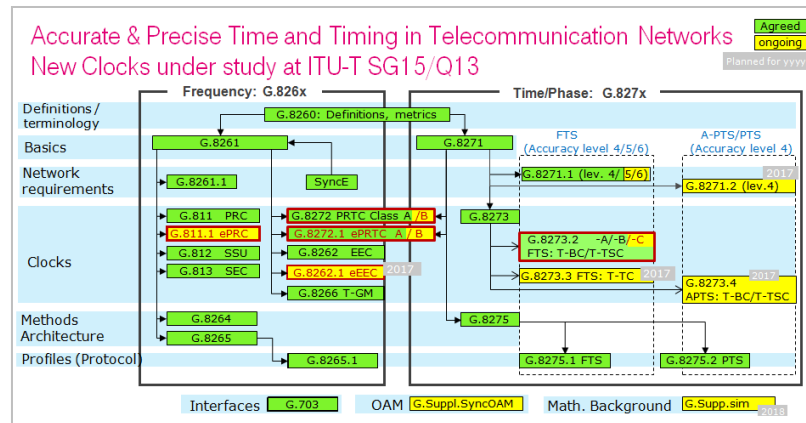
Accurate & Precise Time and Timing in Telecommunication Networks
New Clocks under study at ITU-T SG15/Q13

Agreed
ongoing
Planned for yyyy

Frequency: G.826x

Time/Phase: G.827x

Definitions / terminology
G.8260: Definitions, metrics

Basics
G.8261
G.8271

FTS (Accuracy level 4/5/6)
A-PTS/PTS (Accuracy level 4)

Network requirements
G.8261.1
SyncE
G.8271.1 (lev. 4/ 5/6)
2017
G.8271.2 (lev.4)

Clocks
G.811 PRC
G.811.1 ePRC
G.812 SSU
G.813 SEC
G.8272 PRTC Class A /B
G.8272.1 ePRTC A / B
G.8262 EEC
G.8262.1 eEEC
2017
G.8266 T-GM
G.8273
G.8273.2 -A/-B/-C FTS: T-BC/T-TSC
G.8273.3 FTS: T-TC
2017
G.8273.4 APTS: T-BC/T-TSC
2017

Methods Architecture
G.8264
G.8265
G.8275

Profiles (Protocol)
G.8265.1
G.8275.1 FTS
G.8275.2 PTS

Interfaces
G.703
OAM
G.Suppl.SyncOAM
Math. Background
G.Supp.sim
2018